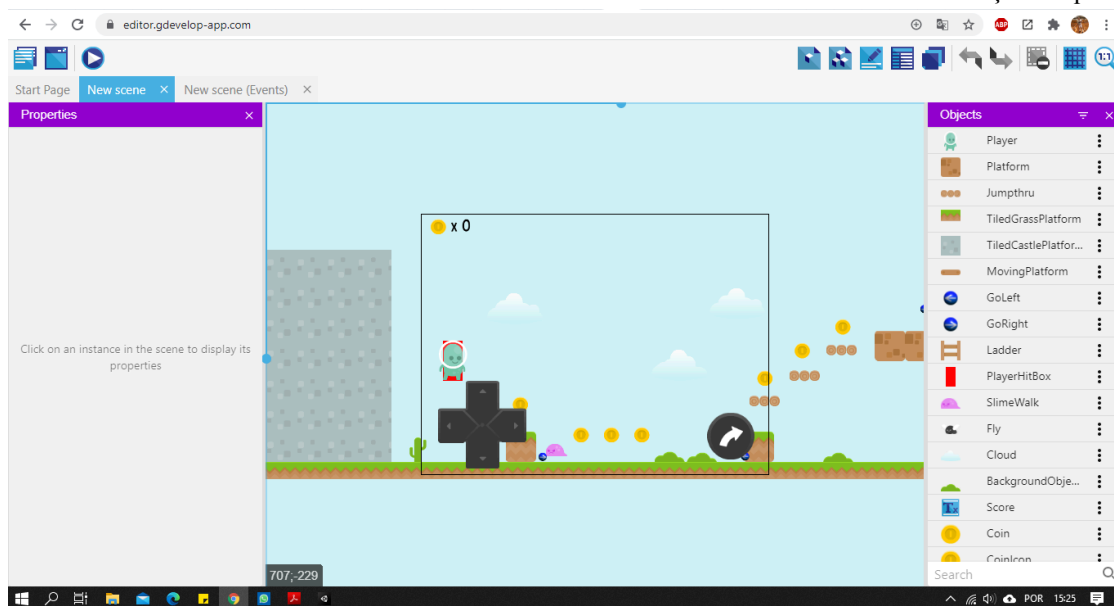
editor.gdevelop-app.com

Start Page
New scene ×
New scene (Events) ×

Properties ×

Click on an instance in the scene to display its properties

x 0

707;-229

Objects
Player
Platform
Jumpthru
TiledGrassPlatform
TiledCastlePlatfor...
MovingPlatform
GoLeft
GoRight
Ladder
PlayerHitBox
SlimeWalk
Fly
Cloud
BackgroundObje...
Score
Coin
CoinIcon
Search

POR 15:25